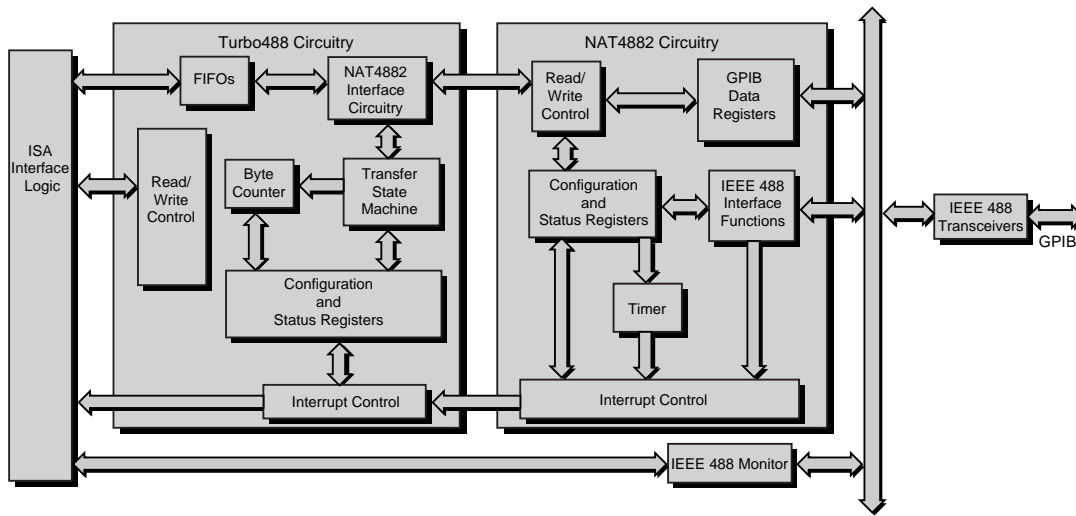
Turbo488 Circuitry

NAT4882 Circuitry

ISA Interface Logic

FIFOs

NAT4882 Interface Circuitry

Read/ Write Control

Byte Counter

Transfer State Machine

Configuration and Status Registers

Interrupt Control

Read/ Write Control

GPIB Data Registers

Configuration and Status Registers

IEEE 488 Interface Functions

Timer

Interrupt Control

IEEE 488 Transceivers

GPIB

IEEE 488 Monitor